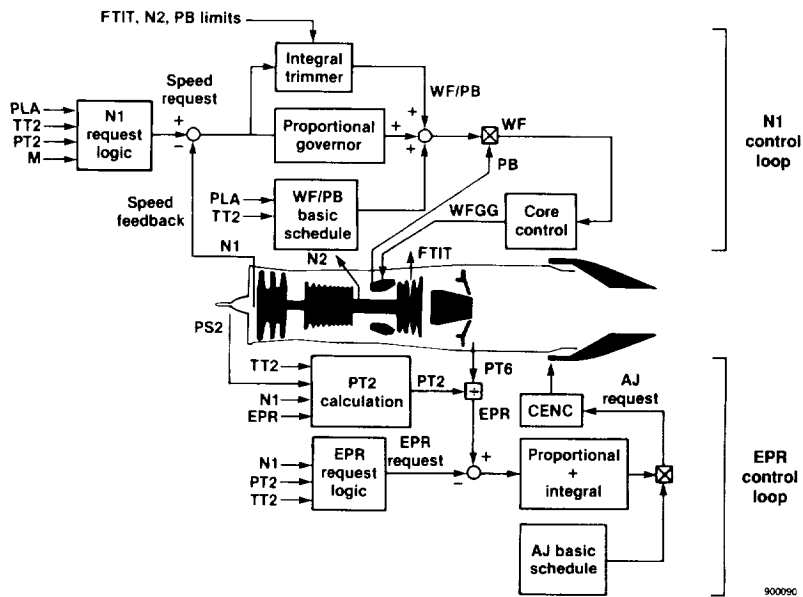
FTIT, N2, PB limits

Integral trimmer

PLA
TT2
PT2
M

N1 request logic

Speed request

+
−

Proportional governor

+
+
+

WF/PB

WF

N1 control loop

Speed feedback

PLA
TT2

WF/PB basic schedule

PB

WFGG

Core control

N1

N2

FTIT

PS2

TT2
N1
EPR

PT2 calculation

PT2

PT6

EPR

AJ request

CENC

N1
PT2
TT2

EPR request logic

EPR request

+
−

Proportional + integral

EPR control loop

AJ basic schedule

900090